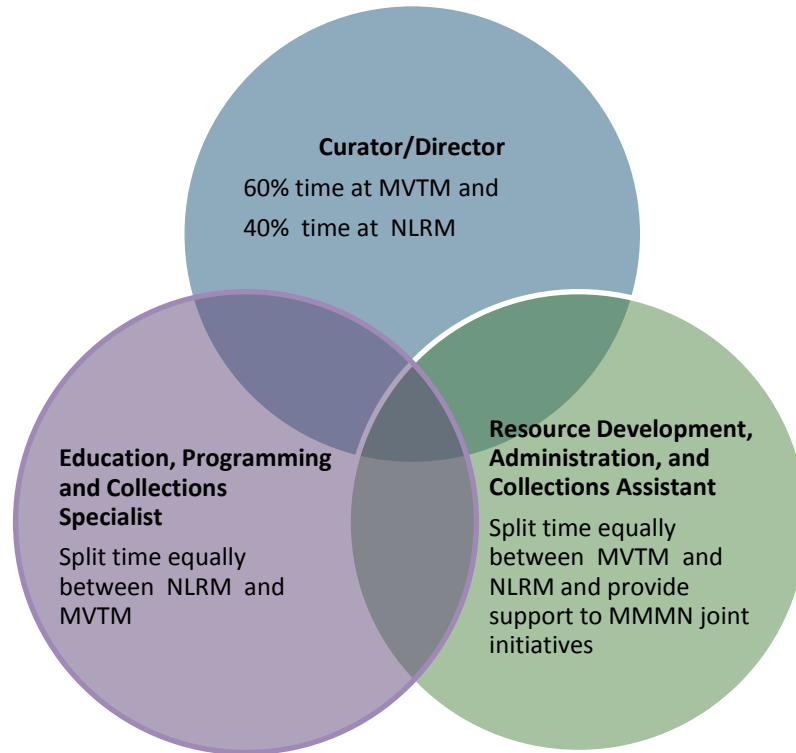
Curator/Director

60% time at MVTM and 40% time at NLRM

Education, Programming and Collections Specialist

Split time equally between NLRM and MVTM

Resource Development, Administration, and Collections Assistant

Split time equally between MVTM and NLRM and provide support to MMMN joint initiatives